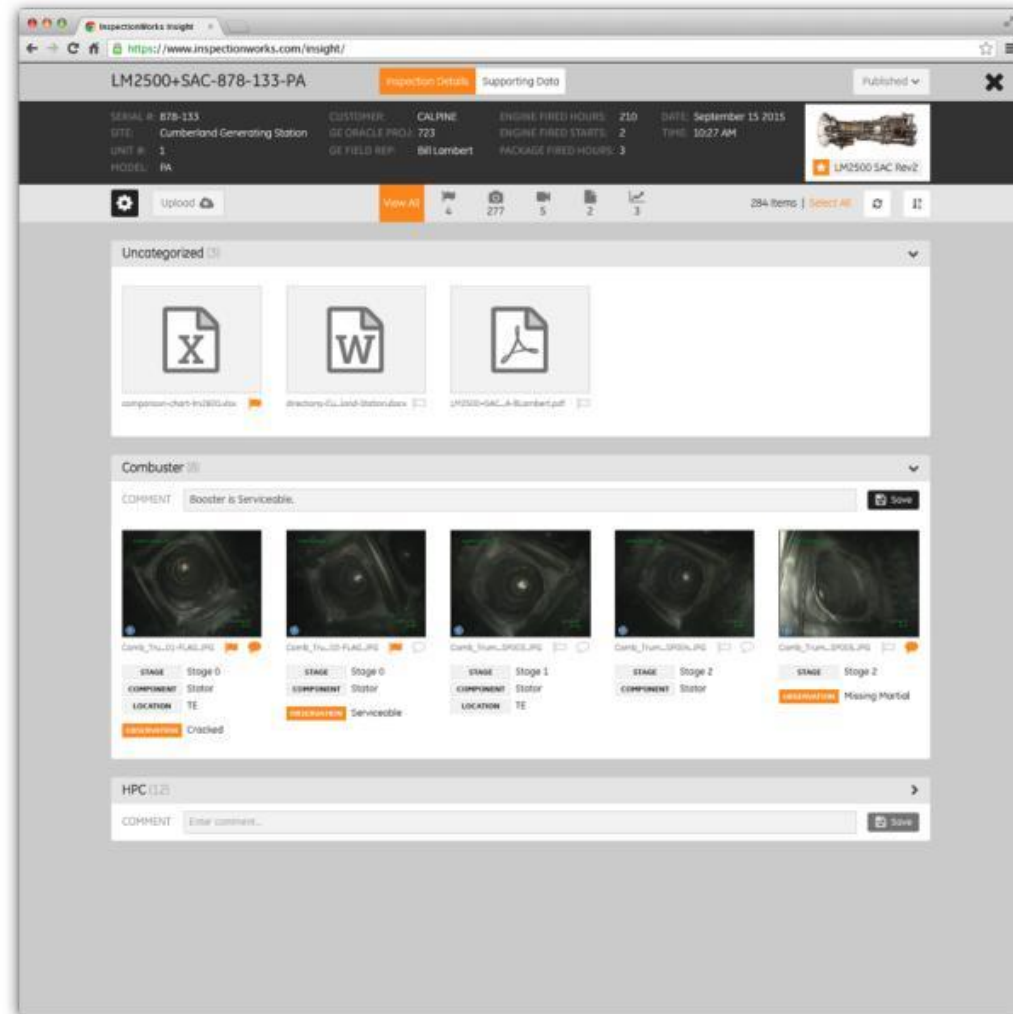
InspectionWorks Insight
https://www.inspectionworks.com/insight/

LM2500+SAC-878-133-PA
Inspection Details Supporting Data
Published

SERIAL #: 878-133
SITE: Cumberland Generating Station
UNIT #: 1
MODEL: PA
CUSTOMER: CALPINE
GE ORACLE PROJ: 723
GE FIELD REP: Bill Lambert
ENGINE FIRED HOURS: 210
ENGINE FIRED STARTS: 2
PACKAGE FIRED HOURS: 3
DATE: September 15 2015
TIME: 10:27 AM
LM2500 SAC Rev2

Upload
View All 4 277 5 2 3
284 Items | Select All

Uncategorized (3)
comparison-chart-lm2500.xlsx
directions-Cu...land-Station.docx
LM2500+SAC...A-BLambert.pdf

Combuster (8)
COMMENT Booster is Serviceable.
Save

Comb_Tru...01-FLAG.JPG
STAGE Stage 0
COMPONENT Stator
LOCATION TE
OBSERVATION Cracked

Comb_Tru...10-FLAG.JPG
STAGE Stage 0
COMPONENT Stator
OBSERVATION Serviceable

Comb_Trum...SP003.JPG
STAGE Stage 1
COMPONENT Stator
LOCATION TE

Comb_Trum...SP004.JPG
STAGE Stage 2
COMPONENT Stator

Comb_Trum...SP005.JPG
STAGE Stage 2
OBSERVATION Missing Martial

HPC (12)
COMMENT Enter comment...
Save